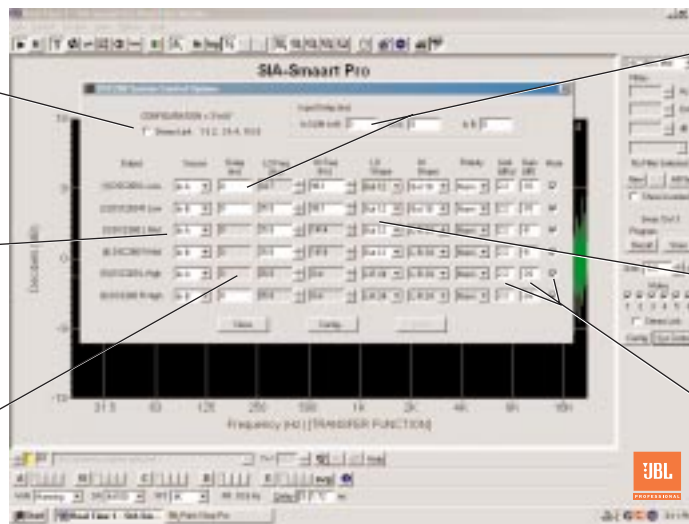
SIA-Smaart Pro

CONFIGURATION = 3'rdX7

Direct Link

Input Delay (ms)

Output | Source | Delay (ms) | LO Freq (Hz) | HI Freq (Hz) | LO Shape | HI Shape | Polarity | Gain (dBu) | Gain (dB) | Mute

31.5 | 63 | 125 | 250 | 500 | 1K | 2K | 4K | 8K | 16K

Frequency (Hz) [TRANSFER FUNCTION]

Decibels (dB)

Close

Config

Start

Real Time 1 - SIA-Sma...

SIA-Smaart Pro

JBL
PROFESSIONAL